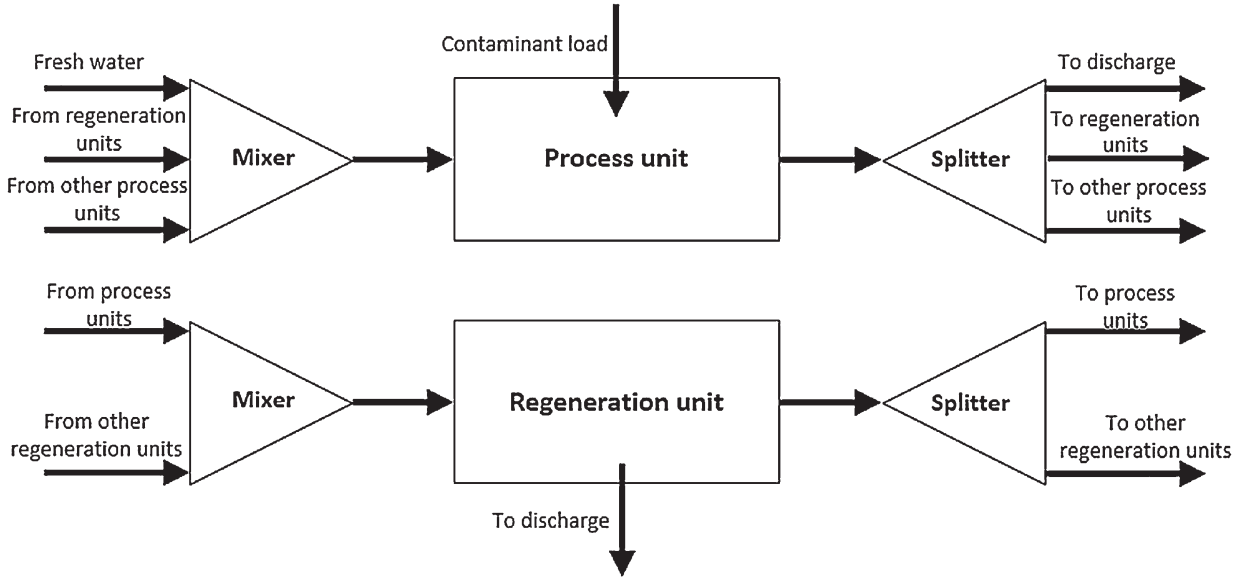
Fresh water

From regeneration units

From other process units

Mixer

Contaminant load

Process unit

Splitter

To discharge

To regeneration units

To other process units

From process units

From other regeneration units

Mixer

Regeneration unit

To discharge

Splitter

To process units

To other regeneration units